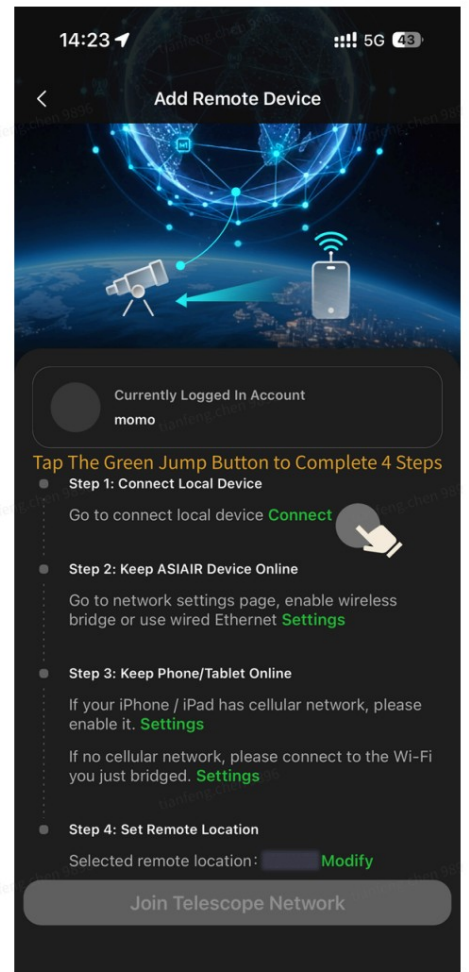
14:23 5G 43

Add Remote Device

Currently Logged In Account
momo

Tap The Green Jump Button to Complete 4 Steps

Step 1: Connect Local Device
Go to connect local device Connect

Step 2: Keep ASIAIR Device Online
Go to network settings page, enable wireless bridge or use wired Ethernet Settings

Step 3: Keep Phone/Tablet Online
If your iPhone / iPad has cellular network, please enable it. Settings

If no cellular network, please connect to the Wi-Fi you just bridged. Settings

Step 4: Set Remote Location
Selected remote location: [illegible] Modify

Join Telescope Network